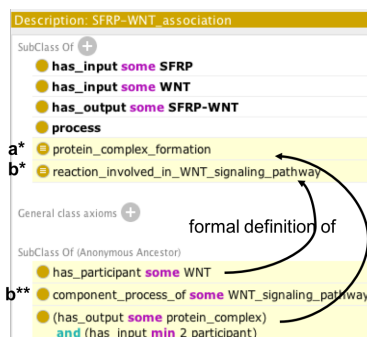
Description: SFRP-WNT_association

SubClass Of

has_input some SFRP

has_input some WNT

has_output some SFRP-WNT

process

a* protein_complex_formation

b* reaction_involved_in_WNT_signaling_pathway

General class axioms

formal definition of

SubClass Of (Anonymous Ancestor)

has_participant some WNT

b** component_process_of some WNT_signaling_pathway

(has_output some protein_complex) and (has_input min 2 participant)